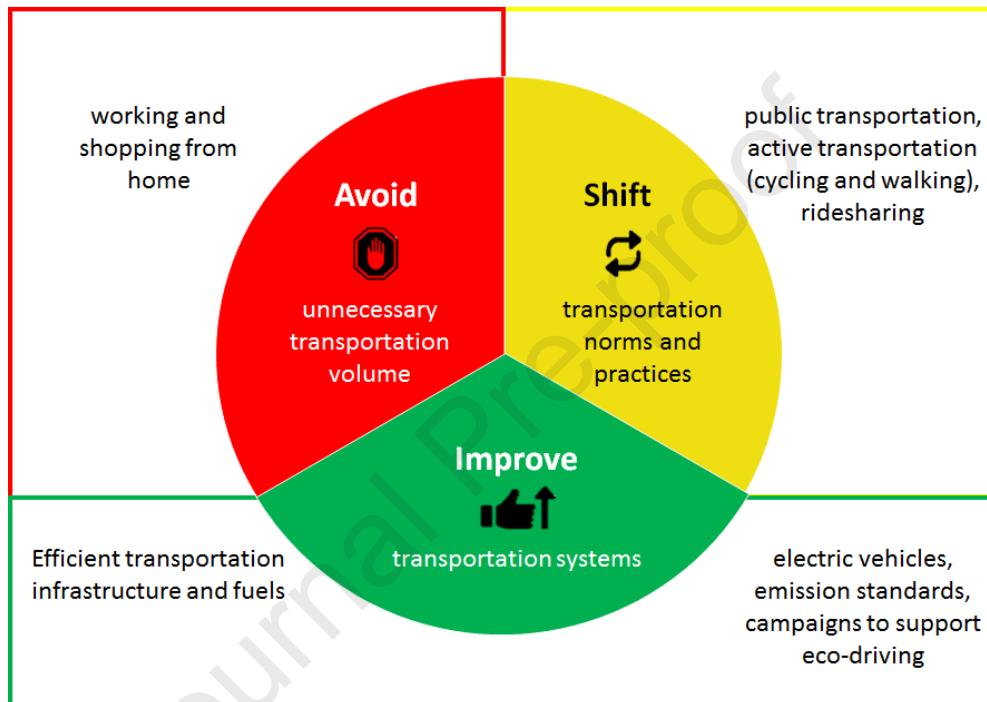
working and shopping from home

Avoid

unnecessary transportation volume

Shift

transportation norms and practices

public transportation, active transportation (cycling and walking), ridesharing

Improve

transportation systems

Efficient transportation infrastructure and fuels

electric vehicles, emission standards, campaigns to support eco-driving

Journal Pre-proof